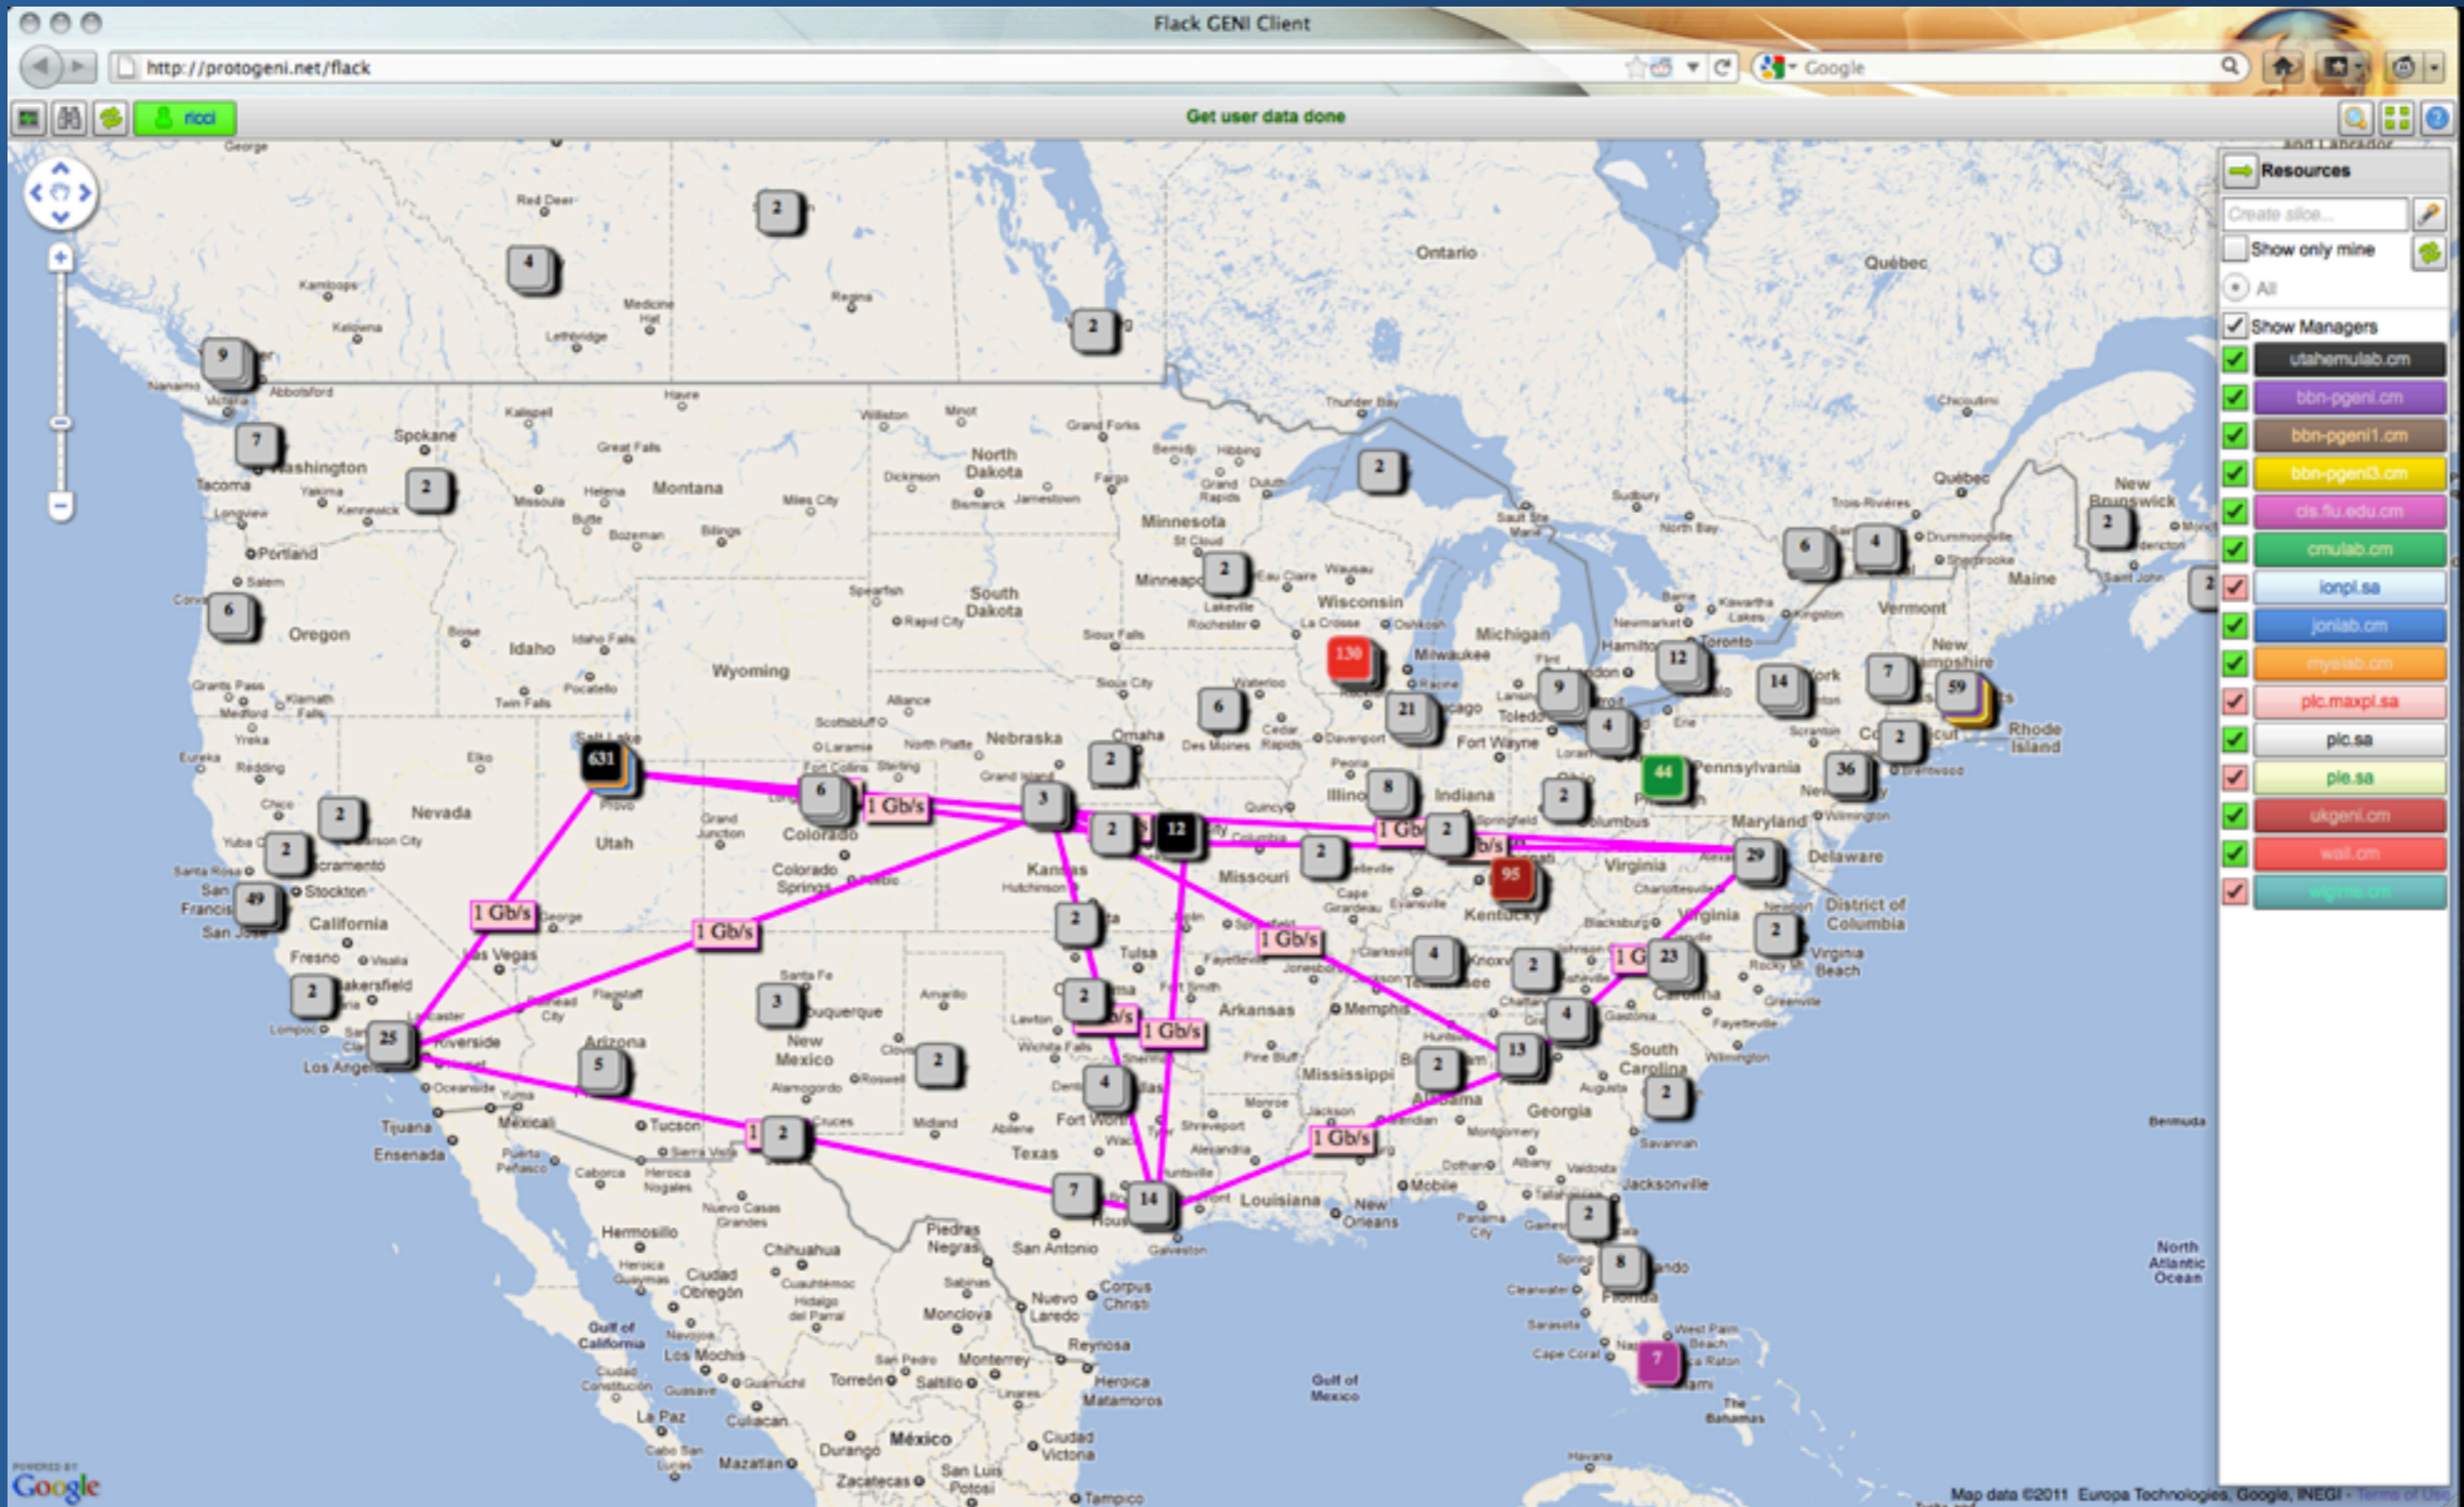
Flack GENI Client

http://protogeni.net/flack

Google

ricci

Get user data done

Resources

Create slice...

Show only mine

All

Show Managers

utahemulab.cm
bbn-pgeni.cm
bbn-pgeni1.cm
bbn-pgeni3.cm
cis.fiu.edu.cm
cmulab.cm
ionpl.sa
jonlab.cm
myelab.cm
plc.maxpl.sa
plc.sa
ple.sa
ukgeni.cm
wail.cm
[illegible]

2 4 2 9 7 2 2 6 2 130 12 14 7 59 6 4 2 9 21 4 6 2 631 6 3 2 12 2 8 2 44 36 2 29 95 2 2 49 2 4 2 23 2 3 2 25 5 2 4 13 2 2 7 14 2 8 7

1 Gb/s
1 Gb/s
1 Gb/s
1 Gb/s
1 Gb/s
1 Gb/s
1 Gb/s
1 Gb/s

Ontario
Québec
Washington
Spokane
Montana
North Dakota
Minnesota
South Dakota
Wisconsin
Michigan
Oregon
Idaho
Wyoming
Nebraska
Nevada
Utah
Colorado
Kansas
Missouri
Illinois
Indiana
Kentucky
Virginia
Maryland
Delaware
Pennsylvania
Vermont
New Hampshire
Maine
New Brunswick
Rhode Island
District of Columbia
California
Arizona
New Mexico
Texas
Arkansas
Mississippi
Alabama
Georgia
South Carolina
Louisiana
Tennessee
Florida
Portland
Tacoma
Fresno
Stockton
Los Angeles
Riverside
Las Vegas
Tucson
San Antonio
Chihuahua
Hermosillo
Monterrey
México
Gulf of Mexico
Gulf of California
North Atlantic Ocean
Bermuda
The Bahamas
Havana

Map data ©2011 Europa Technologies, Google, INEGI - Terms of Use

POWERED BY Google